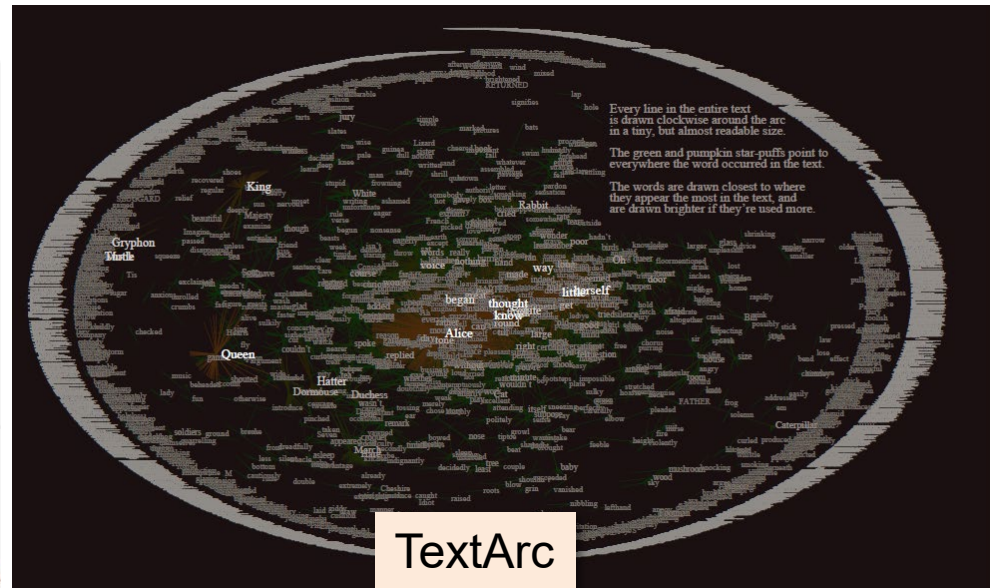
Every line in the entire text is drawn clockwise around the arc in a tiny, but almost readable size.

The green and pumpkin star-puffs point to everywhere the word occurred in the text.

The words are drawn closest to where they appear the most in the text, and are drawn brighter if they're used more.

King

Gryphon

Mock Turtle

Rabbit

White

voice

began

thought

know

herself

little

way

Alice

Queen

Hatter

Dormouse

Duchess

Caterpillar

TextArc